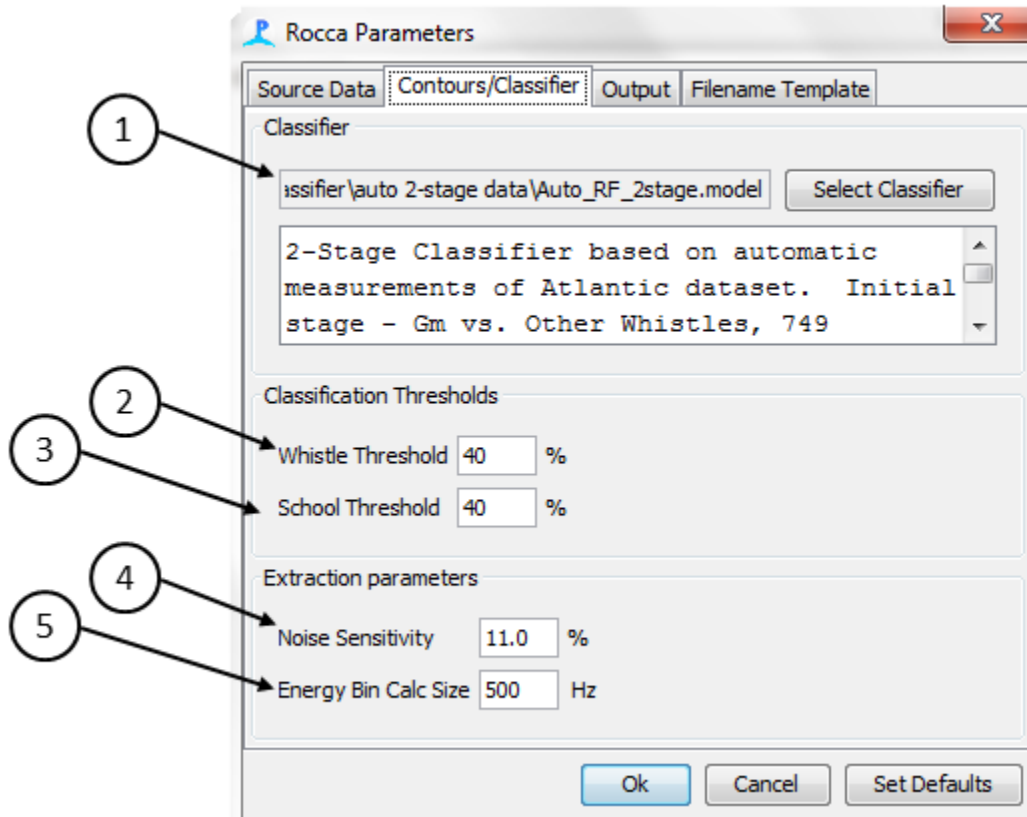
Rocca Parameters

X

Source Data | Contours/Classifier | Output | Filename Template

Classifier

1

assifier\auto 2-stage data\Auto_RF_2stage.model

Select Classifier

2-Stage Classifier based on automatic measurements of Atlantic dataset. Initial stage - Gm vs. Other Whistles, 749

Classification Thresholds

2

3

Whistle Threshold 40 %

School Threshold 40 %

Extraction parameters

4

5

Noise Sensitivity 11.0 %

Energy Bin Calc Size 500 Hz

Ok

Cancel

Set Defaults